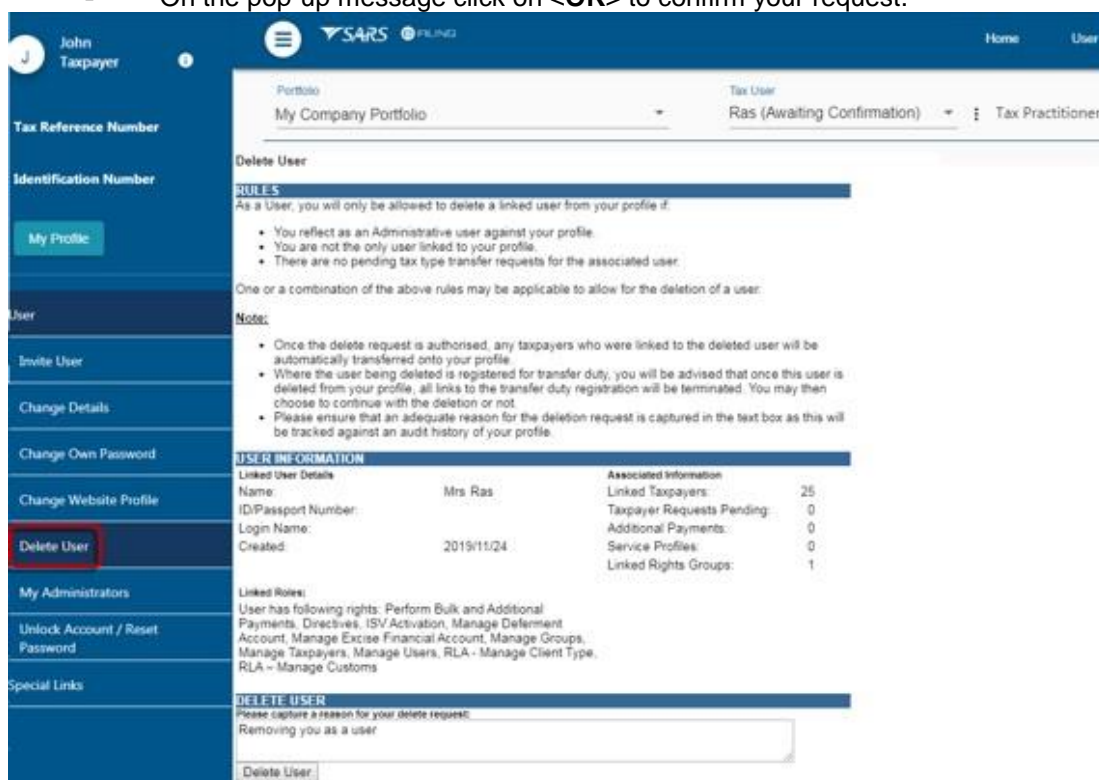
On the pop-up message click on <OK> to confirm your request.

J John Taxpayer

SARS eFILING

Home User

Tax Reference Number

Identification Number

My Profile

User

Invite User

Change Details

Change Own Password

Change Website Profile

Delete User

My Administrators

Unlock Account / Reset Password

Special Links

Portfolio
My Company Portfolio

Tax User
Ras (Awaiting Confirmation)

Tax Practitioner

Delete User

RULES

As a User, you will only be allowed to delete a linked user from your profile if:

- You reflect as an Administrative user against your profile.
- You are not the only user linked to your profile.
- There are no pending tax type transfer requests for the associated user.

One or a combination of the above rules may be applicable to allow for the deletion of a user.

Note:

- Once the delete request is authorised, any taxpayers who were linked to the deleted user will be automatically transferred onto your profile.
- Where the user being deleted is registered for transfer duty, you will be advised that once this user is deleted from your profile, all links to the transfer duty registration will be terminated. You may then choose to continue with the deletion or not.
- Please ensure that an adequate reason for the deletion request is captured in the text box as this will be tracked against an audit history of your profile.

USER INFORMATION

| Linked User Details | | Associated Information | |
|---|---|---|---|
| Name: | Mrs Ras | Linked Taxpayers: | 25 |
| ID/Passport Number: | | Taxpayer Requests Pending: | 0 |
| Login Name: | | Additional Payments: | 0 |
| Created: | 2019/11/24 | Service Profiles: | 0 |
| | | Linked Rights Groups: | 1 |

Linked Roles:
User has following rights: Perform Bulk and Additional Payments, Directives, ISV Activation, Manage Deferment Account, Manage Excise Financial Account, Manage Groups, Manage Taxpayers, Manage Users, RLA - Manage Client Type, RLA – Manage Customs

DELETE USER

Please capture a reason for your delete request:

Removing you as a user

Delete User